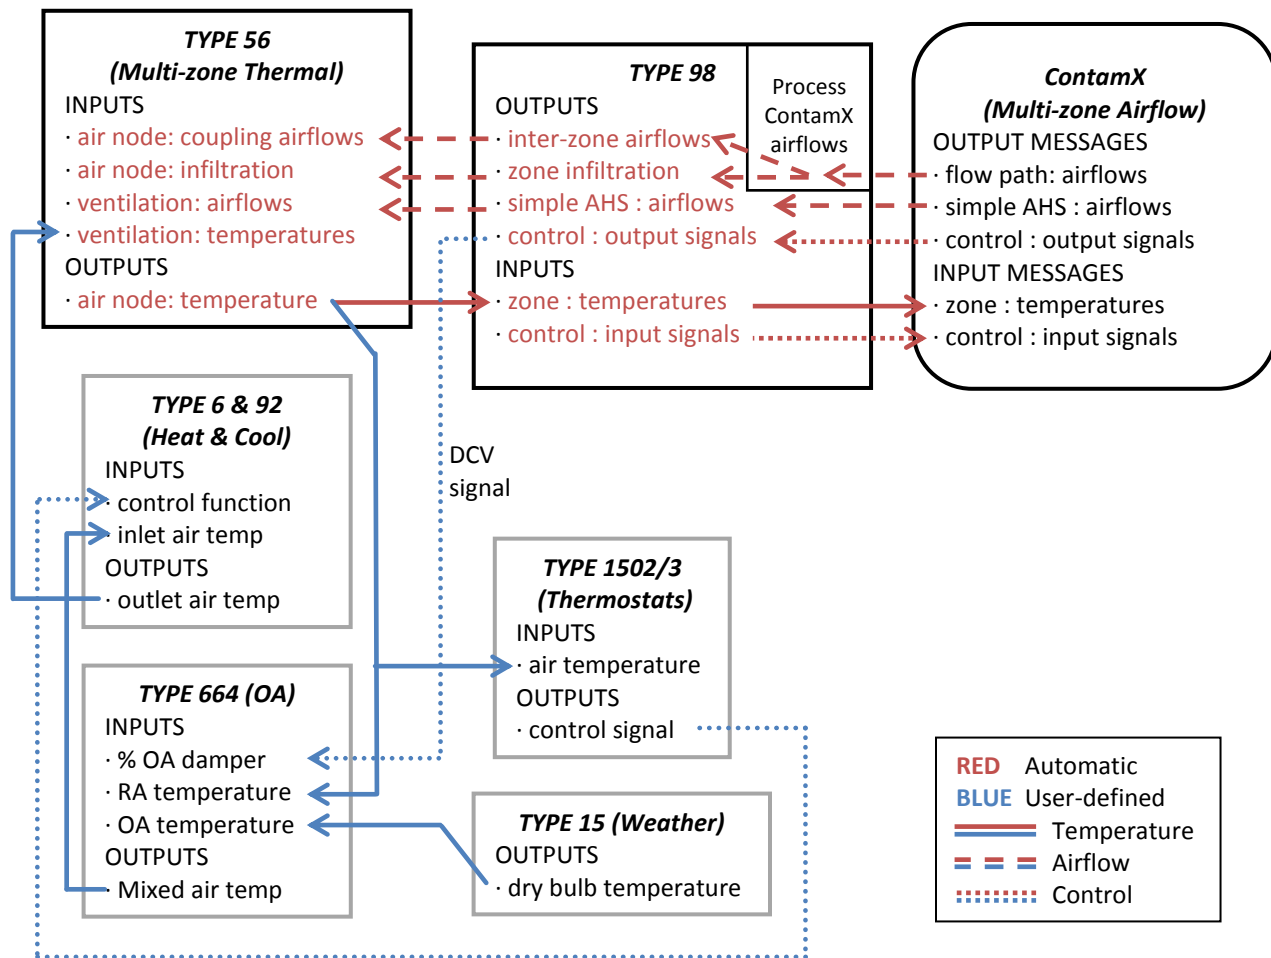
TYPE 56
(Multi-zone Thermal)
INPUTS
· air node: coupling airflows
· air node: infiltration
· ventilation: airflows
· ventilation: temperatures
OUTPUTS
· air node: temperature

TYPE 98
OUTPUTS
· inter-zone airflows
· zone infiltration
· simple AHS : airflows
· control : output signals
INPUTS
· zone : temperatures
· control : input signals

Process ContamX airflows

ContamX
(Multi-zone Airflow)
OUTPUT MESSAGES
· flow path: airflows
· simple AHS : airflows
· control : output signals
INPUT MESSAGES
· zone : temperatures
· control : input signals

TYPE 6 & 92
(Heat & Cool)
INPUTS
· control function
· inlet air temp
OUTPUTS
· outlet air temp

DCV signal

TYPE 1502/3
(Thermostats)
INPUTS
· air temperature
OUTPUTS
· control signal

TYPE 664 (OA)
INPUTS
· % OA damper
· RA temperature
· OA temperature
OUTPUTS
· Mixed air temp

TYPE 15 (Weather)
OUTPUTS
· dry bulb temperature

RED Automatic
BLUE User-defined
Temperature
Airflow
Control